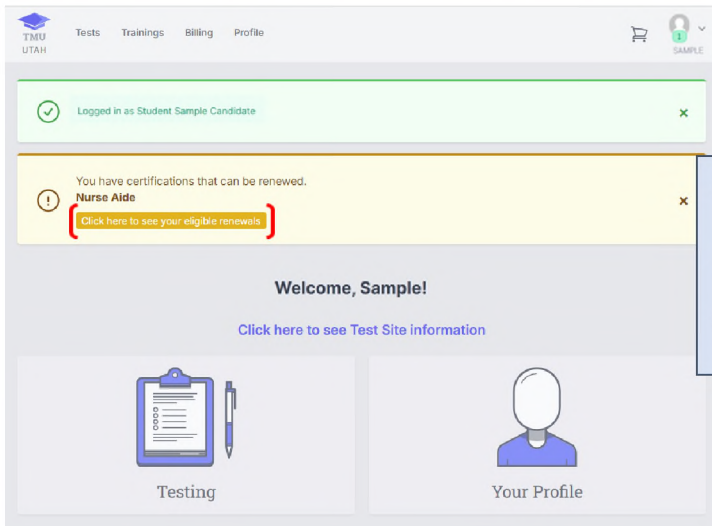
TMU
UTAH

Tests Trainings Billing Profile

1
SAMPLE

Logged in as Student Sample Candidate

×

You have certifications that can be renewed.
Nurse Aide
Click here to see your eligible renewals

×

Welcome, Sample!

Click here to see Test Site information

Testing

Your Profile